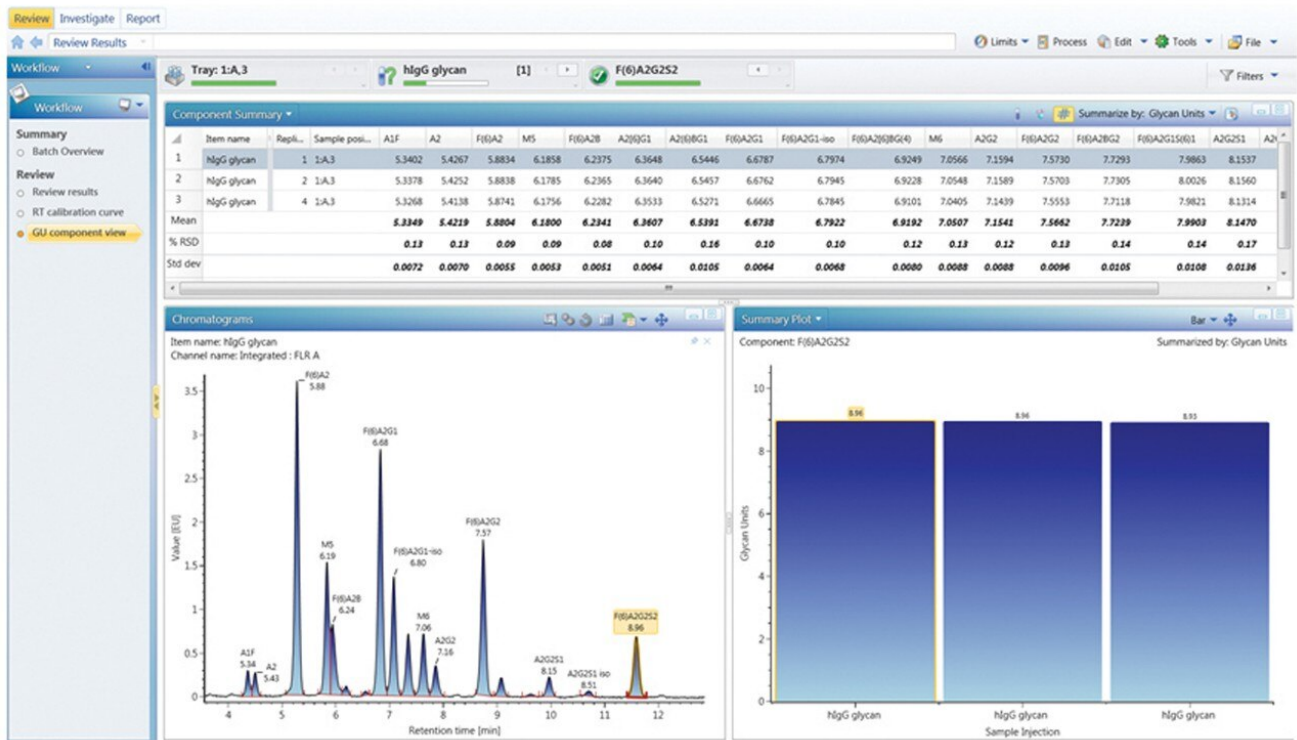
Review Investigate Report

Review Results

Limits Process Edit Tools File

Workflow

Tray: 1:A,3 hIgG glycan [1] F(6)A2G2S2

Filters

Workflow

Summary
Batch Overview

Review
Review results
RT calibration curve
GU component view

Component Summary

Summarize by: Glycan Units

| | Item name | Repli... | Sample posi... | A1F | A2 | F(6)A2 | M5 | F(6)A2B | A2[6]G1 | A2[6]BG1 | F(6)A2G1 | F(6)A2G1-iso | F(6)A2[6]BG(4) | M6 | A2G2 | F(6)A2G2 | F(6)A2BG2 | F(6)A2G1S(6)1 | A2G2S1 |
|---|---|---|---|---|---|---|---|---|---|---|---|---|---|---|---|---|---|---|---|
| 1 | hIgG glycan | 1 | 1:A,3 | 5.3402 | 5.4267 | 5.8834 | 6.1858 | 6.2375 | 6.3648 | 6.5446 | 6.6787 | 6.7974 | 6.9249 | 7.0566 | 7.1594 | 7.5730 | 7.7293 | 7.9863 | 8.1537 |
| 2 | hIgG glycan | 2 | 1:A,3 | 5.3378 | 5.4252 | 5.8838 | 6.1785 | 6.2365 | 6.3640 | 6.5457 | 6.6762 | 6.7945 | 6.9228 | 7.0548 | 7.1589 | 7.5703 | 7.7305 | 8.0026 | 8.1560 |
| 3 | hIgG glycan | 4 | 1:A,3 | 5.3268 | 5.4138 | 5.8741 | 6.1756 | 6.2282 | 6.3533 | 6.5271 | 6.6665 | 6.7845 | 6.9101 | 7.0405 | 7.1439 | 7.5553 | 7.7118 | 7.9821 | 8.1314 |
| Mean | | | | 5.3349 | 5.4219 | 5.8804 | 6.1800 | 6.2341 | 6.3607 | 6.5391 | 6.6738 | 6.7922 | 6.9192 | 7.0507 | 7.1541 | 7.5662 | 7.7239 | 7.9903 | 8.1470 |
| % RSD | | | | 0.13 | 0.13 | 0.09 | 0.09 | 0.08 | 0.10 | 0.16 | 0.10 | 0.10 | 0.12 | 0.13 | 0.12 | 0.13 | 0.14 | 0.14 | 0.17 |
| Std dev | | | | 0.0072 | 0.0070 | 0.0055 | 0.0053 | 0.0051 | 0.0064 | 0.0105 | 0.0064 | 0.0068 | 0.0080 | 0.0088 | 0.0088 | 0.0096 | 0.0105 | 0.0108 | 0.0136 |

Chromatograms

Item name: hIgG glycan
Channel name: Integrated : FLR A

F(6)A2 5.88
F(6)A2G1 6.68
M5 6.19
F(6)A2B 6.24
F(6)A2G1-iso 6.80
M6 7.06
A2G2 7.16
F(6)A2G2 7.57
A1F 5.34
A2 5.43
A2G2S1 8.15
A2G2S1 iso 8.51
F(6)A2G2S2 8.96

Value [EU]
3.5 3 2.5 2 1.5 1 0.5 0
4 5 6 7 8 9 10 11 12
Retention time [min]

Summary Plot

Bar

Component: F(6)A2G2S2
Summarized by: Glycan Units

Glycan Units
10 8 6 4 2 0
8.96 8.96 8.93
hIgG glycan hIgG glycan hIgG glycan
Sample Injection